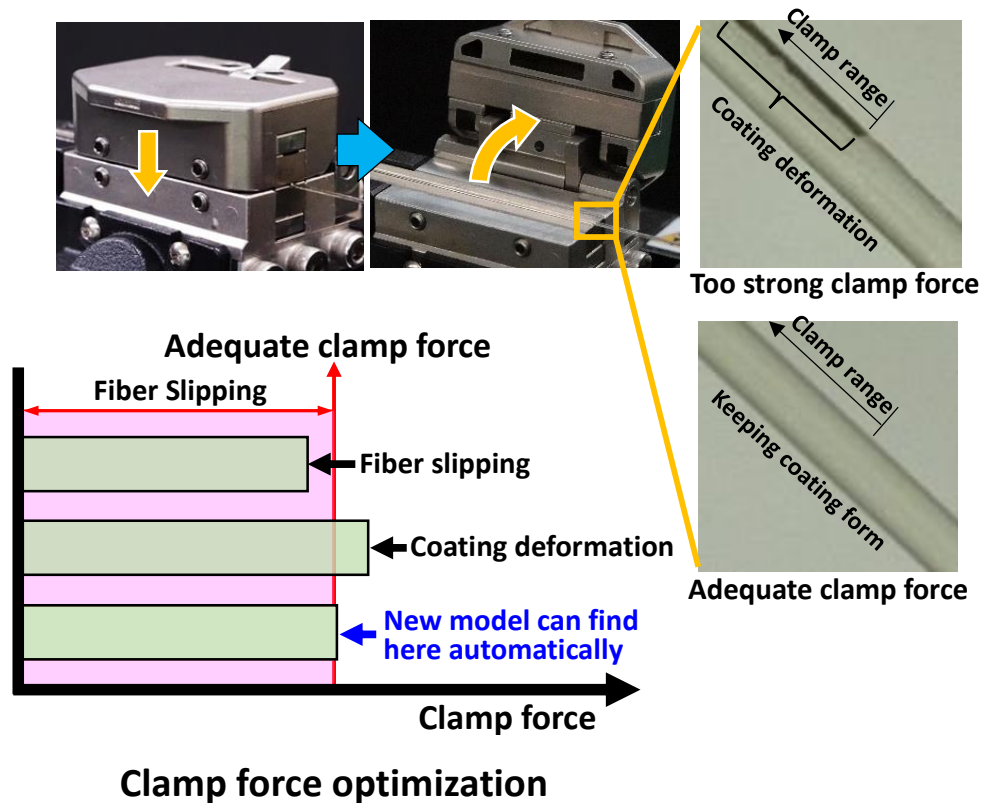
Clamp range

Coating deformation

Too strong clamp force

Adequate clamp force

Fiber Slipping

Fiber slipping

Coating deformation

New model can find here automatically

Clamp force

Clamp range

Keeping coating form

Adequate clamp force

Clamp force optimization